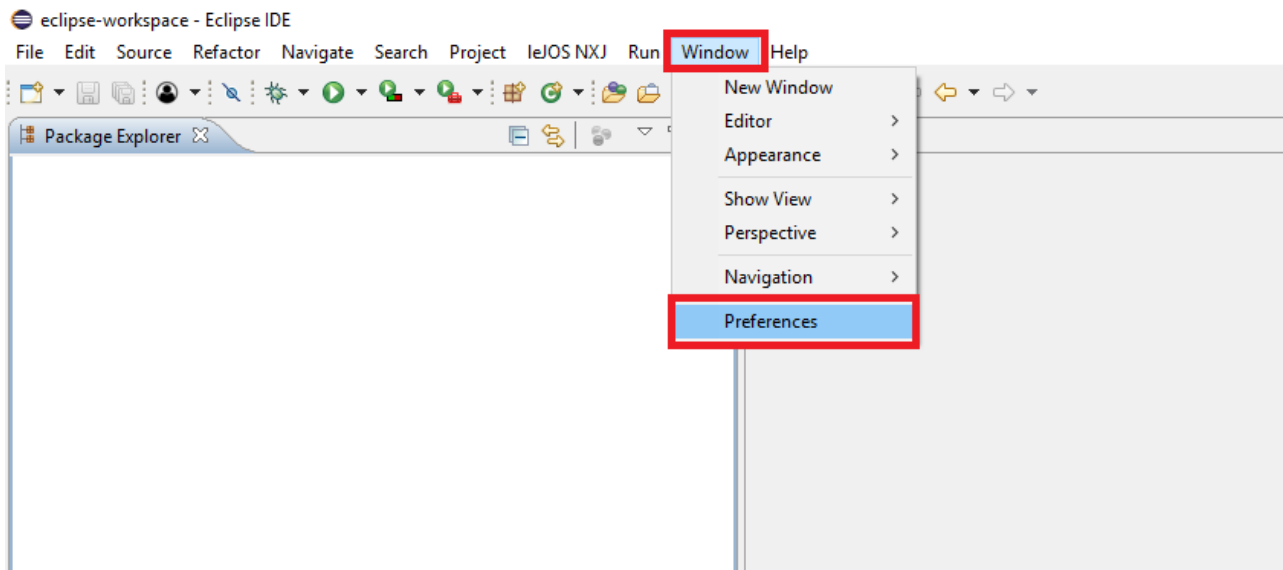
eclipse-workspace - Eclipse IDE

File Edit Source Refactor Navigate Search Project leJOS NXJ Run Window Help

Package Explorer

New Window
Editor
Appearance
Show View
Perspective
Navigation
Preferences